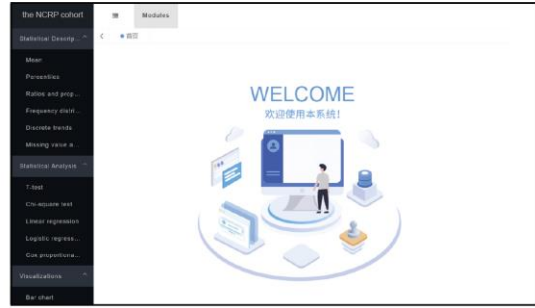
the NCRP cohort
Statistical Descrip... ^
Mean
Percentiles
Ratios and prop...
Frequency distri...
Discrete trends
Missing value a...
Statistical Analysis ^
T-test
Chi-square test
Linear regression
Logistic regress...
Cox proportiona...
Visualizations ^
Bar chart

Modules
首页

WELCOME
欢迎使用本系统!